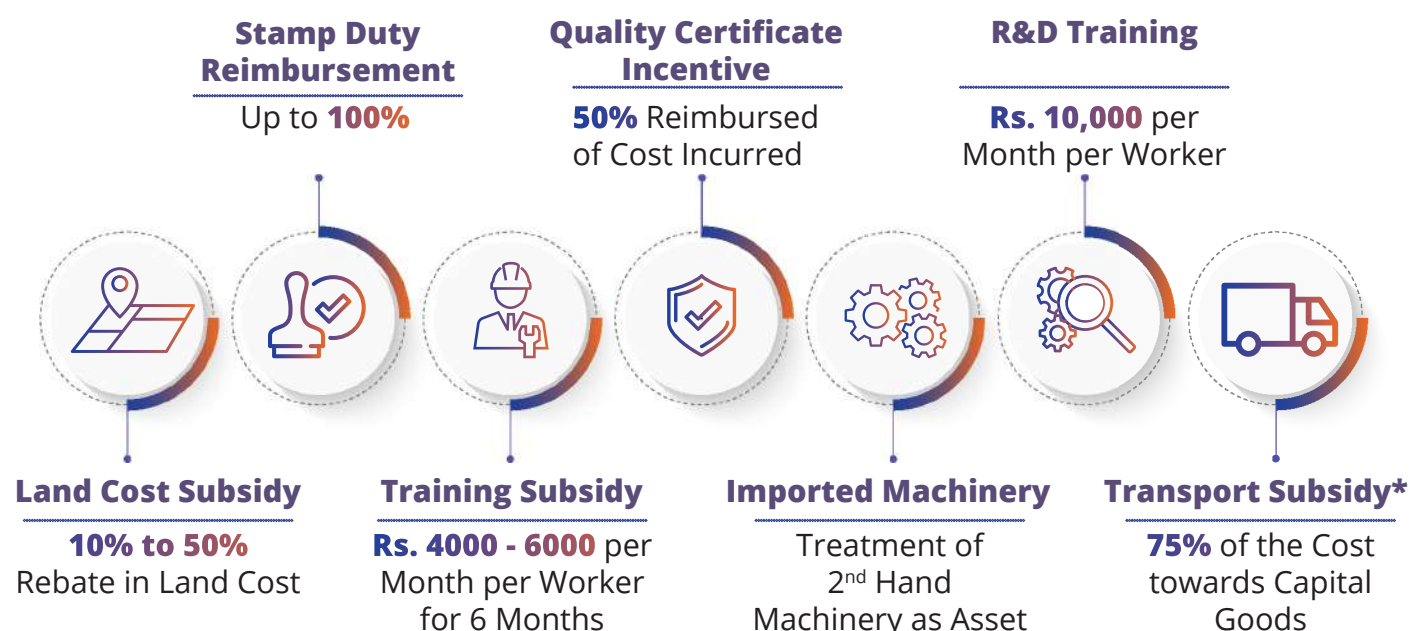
Stamp Duty Reimbursement

Up to 100%

Quality Certificate Incentive

50% Reimbursed of Cost Incurred

R&D Training

Rs. 10,000 per Month per Worker

Land Cost Subsidy

10% to 50% Rebate in Land Cost

Training Subsidy

Rs. 4000 - 6000 per Month per Worker for 6 Months

Imported Machinery

Treatment of $2^{nd}$ Hand Machinery as Asset

Transport Subsidy*

75% of the Cost towards Capital Goods